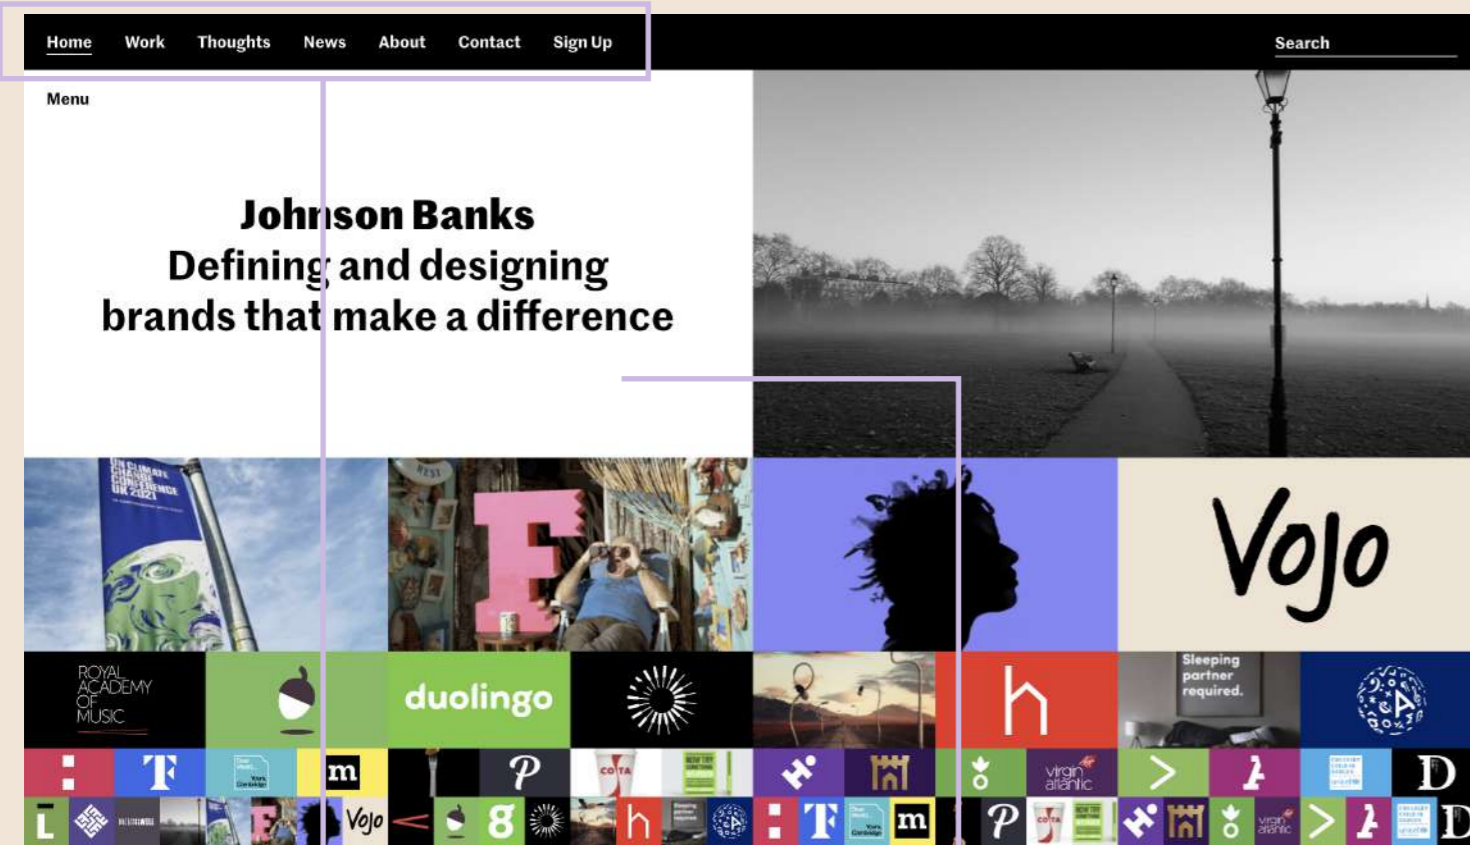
Home Work Thoughts News About Contact Sign Up

Search

Menu

Johnson Banks
Defining and designing brands that make a difference

UN CLIMATE CHANGE CONFERENCE UK 2021

Vojo

ROYAL ACADEMY OF MUSIC

duolingo

h

Sleeping partner required.

T

m

P

COSTA

virgin atlantic

D

L

Vojo

h

T

m

P

COSTA

virgin atlantic

D